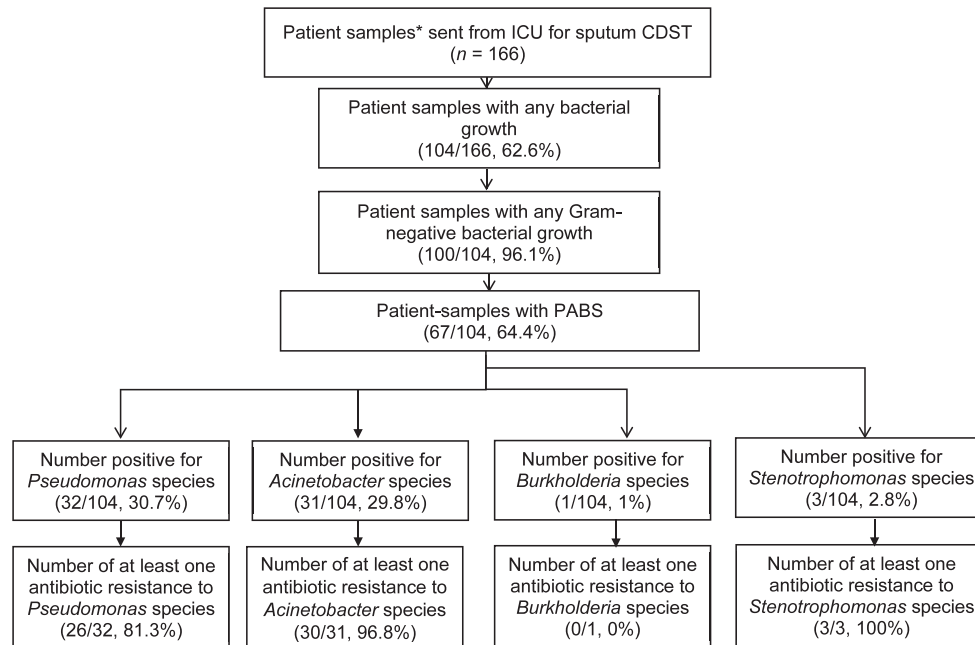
Patient samples* sent from ICU for sputum CDST
($n$ = 166)

Patient samples with any bacterial growth
(104/166, 62.6%)

Patient samples with any Gram-negative bacterial growth
(100/104, 96.1%)

Patient-samples with PABS
(67/104, 64.4%)

Number positive for *Pseudomonas* species
(32/104, 30.7%)

Number positive for *Acinetobacter* species
(31/104, 29.8%)

Number positive for *Burkholderia* species
(1/104, 1%)

Number positive for *Stenotrophomonas* species
(3/104, 2.8%)

Number of at least one antibiotic resistance to *Pseudomonas* species
(26/32, 81.3%)

Number of at least one antibiotic resistance to *Acinetobacter* species
(30/31, 96.8%)

Number of at least one antibiotic resistance to *Burkholderia* species
(0/1, 0%)

Number of at least one antibiotic resistance to *Stenotrophomonas* species
(3/3, 100%)